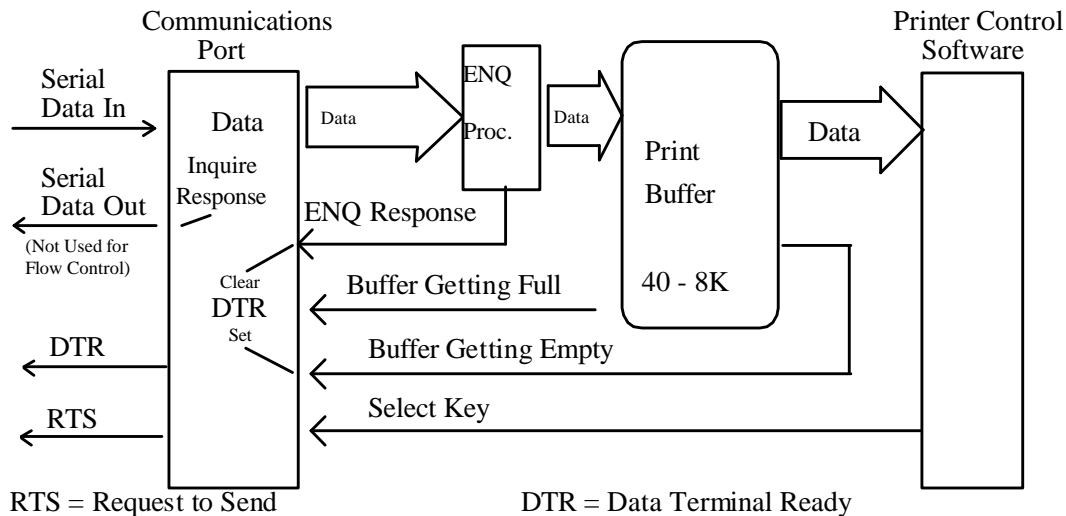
Communications Port

Serial Data In

Data

Inquire Response

Serial Data Out
(Not Used for Flow Control)

Clear
DTR
Set

DTR

RTS

Data

ENQ Proc.

Data

ENQ Response

Print Buffer

40 - 8K

Buffer Getting Full

Buffer Getting Empty

Select Key

Data

Printer Control Software

RTS = Request to Send

DTR = Data Terminal Ready